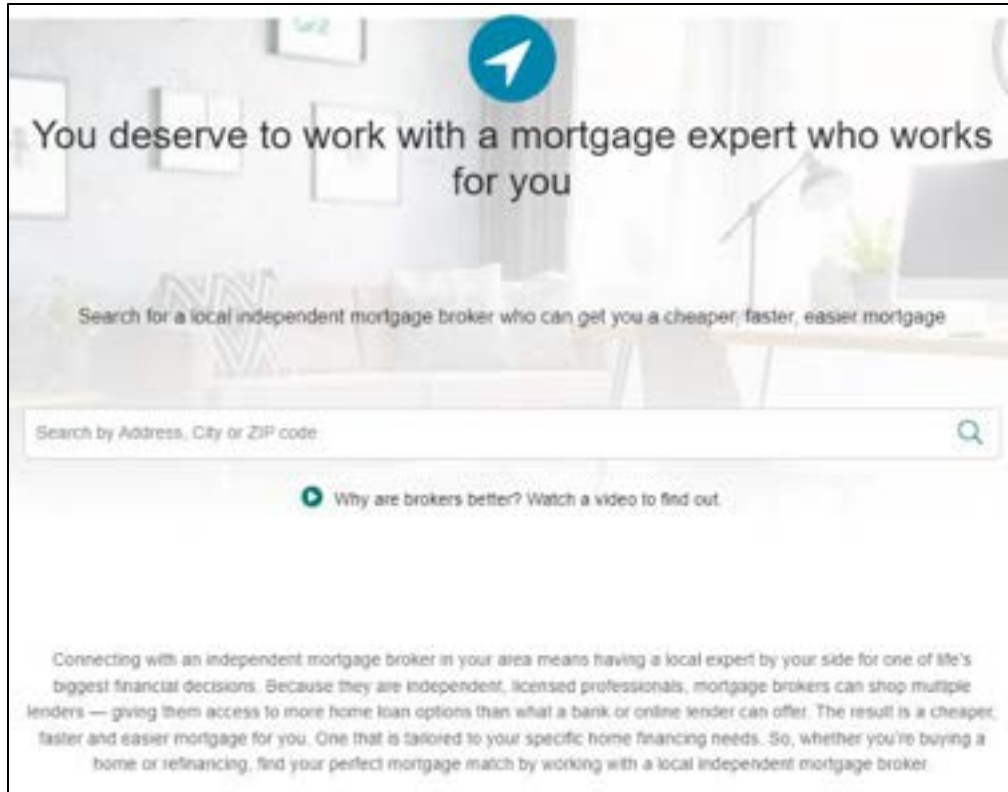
You deserve to work with a mortgage expert who works for you

Search for a local independent mortgage broker who can get you a cheaper, faster, easier mortgage

Search by Address, City or ZIP code

Why are brokers better? Watch a video to find out.

Connecting with an independent mortgage broker in your area means having a local expert by your side for one of life's biggest financial decisions. Because they are independent, licensed professionals, mortgage brokers can shop multiple lenders — giving them access to more home loan options than what a bank or online lender can offer. The result is a cheaper, faster and easier mortgage for you. One that is tailored to your specific home financing needs. So, whether you're buying a home or refinancing, find your perfect mortgage match by working with a local independent mortgage broker.